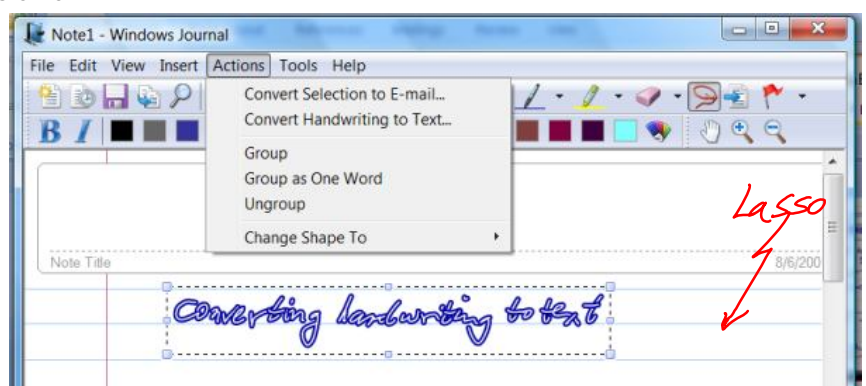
Note1 - Windows Journal

File Edit View Insert Actions Tools Help

Convert Selection to E-mail...
Convert Handwriting to Text...

Group
Group as One Word
Ungroup

Change Shape To

Note Title

8/6/200

Converting handwriting to text

Lasso